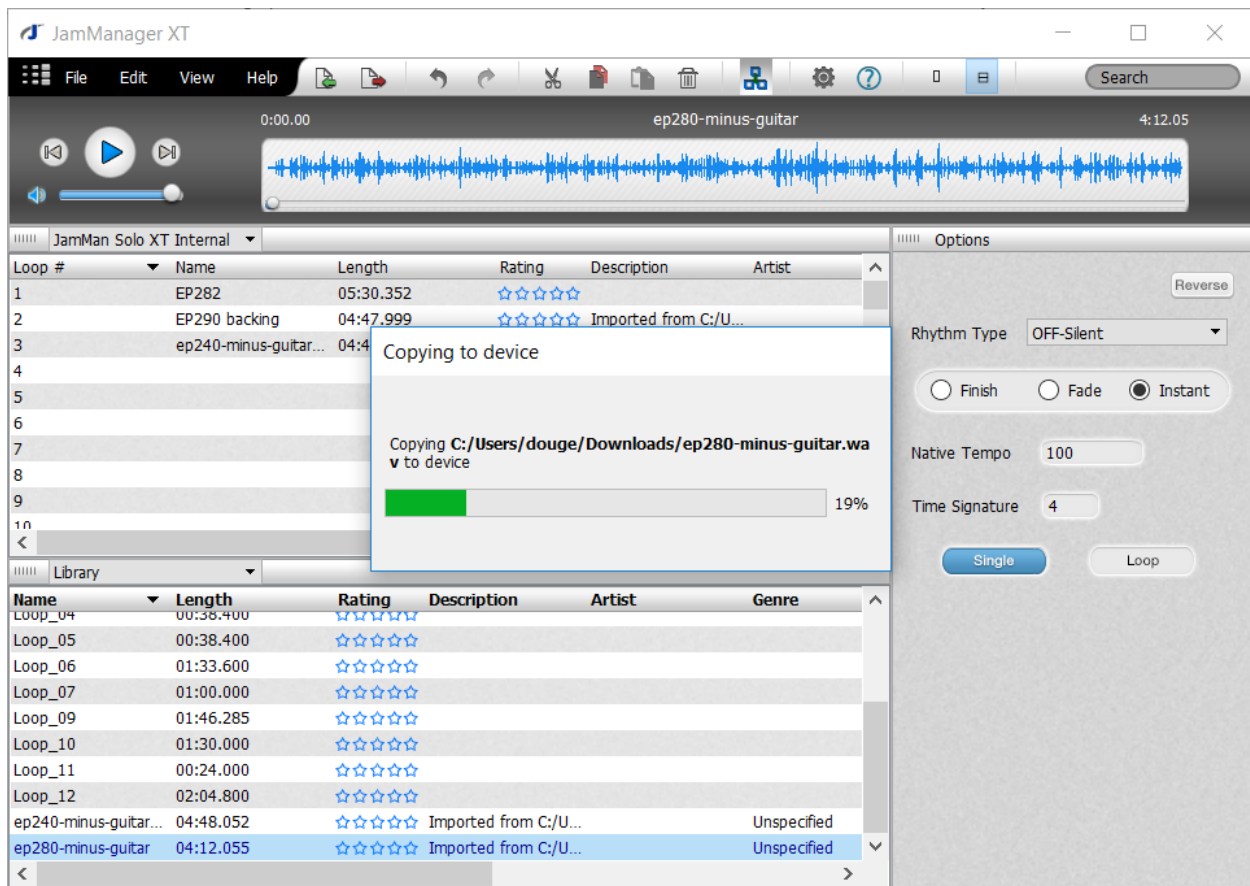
JamManager XT

File Edit View Help

Search

0:00.00 ep280-minus-guitar 4:12.05

JamMan Solo XT Internal

| Loop # | Name | Length | Rating | Description | Artist |
|---|---|---|---|---|---|
| 1 | EP282 | 05:30.352 | ☆☆☆☆☆ | | |
| 2 | EP290 backing | 04:47.999 | ☆☆☆☆☆ | Imported from C:/U... | |
| 3 | ep240-minus-guitar... | 04:4 | | | |
| 4 | | | | | |
| 5 | | | | | |
| 6 | | | | | |
| 7 | | | | | |
| 8 | | | | | |
| 9 | | | | | |
| 10 | | | | | |

Copying to device

Copying C:/Users/douge/Downloads/ep280-minus-guitar.wav to device

19%

Library

| Name | Length | Rating | Description | Artist | Genre |
|---|---|---|---|---|---|
| Loop_04 | 00:38.400 | ☆☆☆☆☆ | | | |
| Loop_05 | 00:38.400 | ☆☆☆☆☆ | | | |
| Loop_06 | 01:33.600 | ☆☆☆☆☆ | | | |
| Loop_07 | 01:00.000 | ☆☆☆☆☆ | | | |
| Loop_09 | 01:46.285 | ☆☆☆☆☆ | | | |
| Loop_10 | 01:30.000 | ☆☆☆☆☆ | | | |
| Loop_11 | 00:24.000 | ☆☆☆☆☆ | | | |
| Loop_12 | 02:04.800 | ☆☆☆☆☆ | | | |
| ep240-minus-guitar... | 04:48.052 | ☆☆☆☆☆ | Imported from C:/U... | | Unspecified |
| ep280-minus-guitar | 04:12.055 | ☆☆☆☆☆ | Imported from C:/U... | | Unspecified |

Options

Reverse

Rhythm Type OFF-Silent

Finish Fade Instant

Native Tempo 100

Time Signature 4

Single Loop